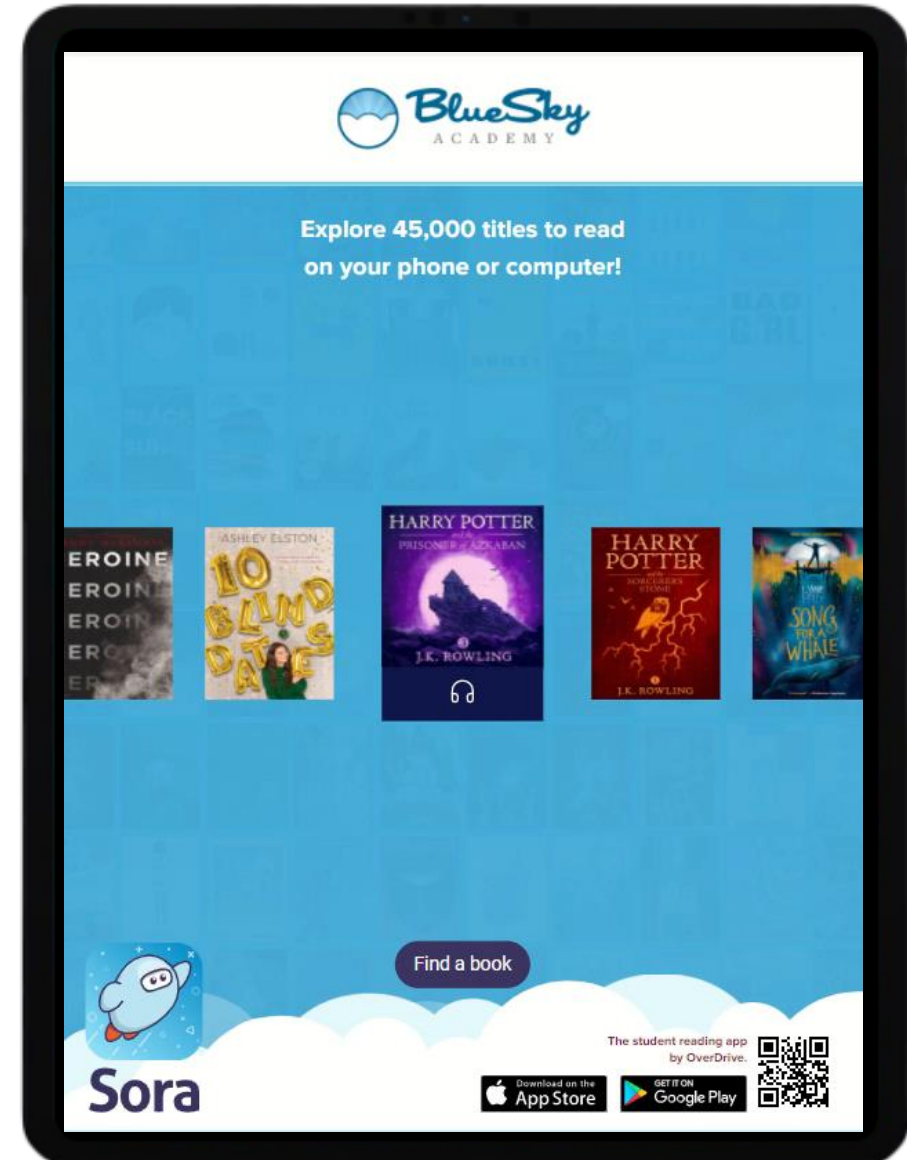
BlueSky ACADEMY

Explore 45,000 titles to read on your phone or computer!

EROINE
EROINE
EROIN
ERO
ER

ASHLEY ELSTON
10 BLIND DATES

HARRY POTTER and the PRISONER of AZKABAN
3
J.K. ROWLING

HARRY POTTER and the SORCERER'S STONE
1
J.K. ROWLING

SONG FOR A WHALE

Find a book

Sora

The student reading app by OverDrive.

Download on the App Store

GET IT ON Google Play